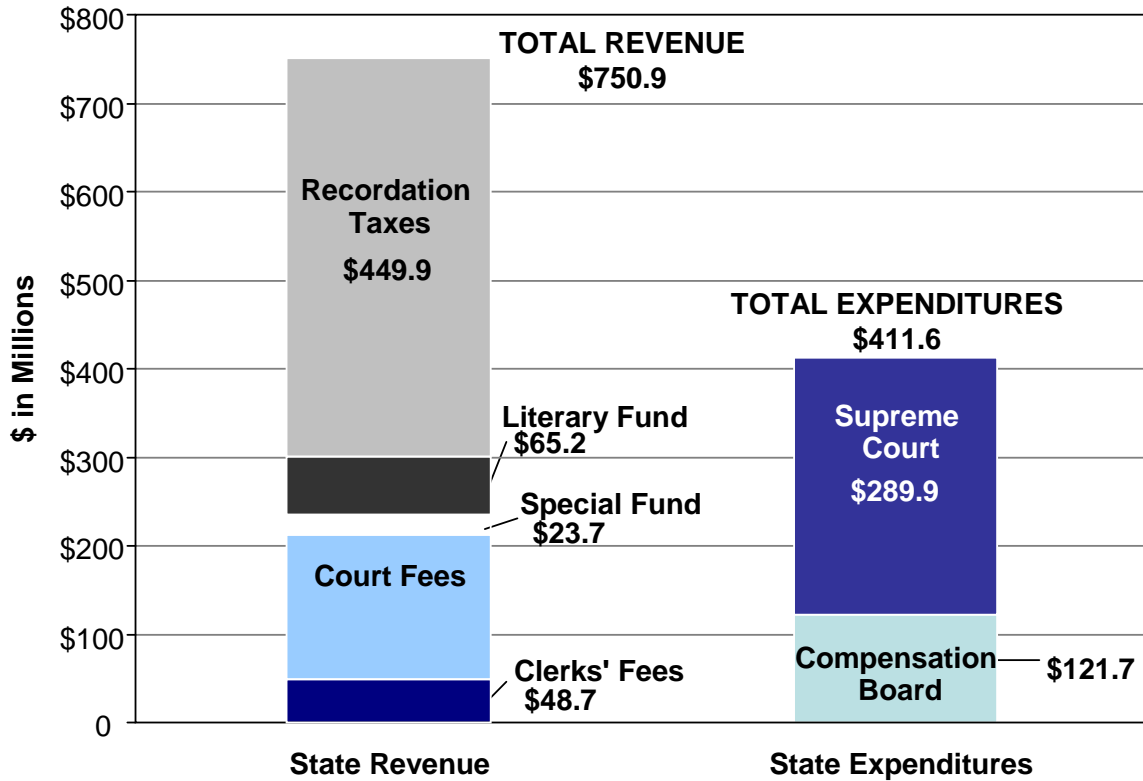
$800
$700
$600
$500
$400
$300
$200
$100
0

$ in Millions

TOTAL REVENUE
$750.9

Recordation Taxes
$449.9

Literary Fund
$65.2

Special Fund
$23.7

Court Fees

Clerks' Fees
$48.7

TOTAL EXPENDITURES
$411.6

Supreme Court
$289.9

Compensation Board
$121.7

State Revenue
State Expenditures